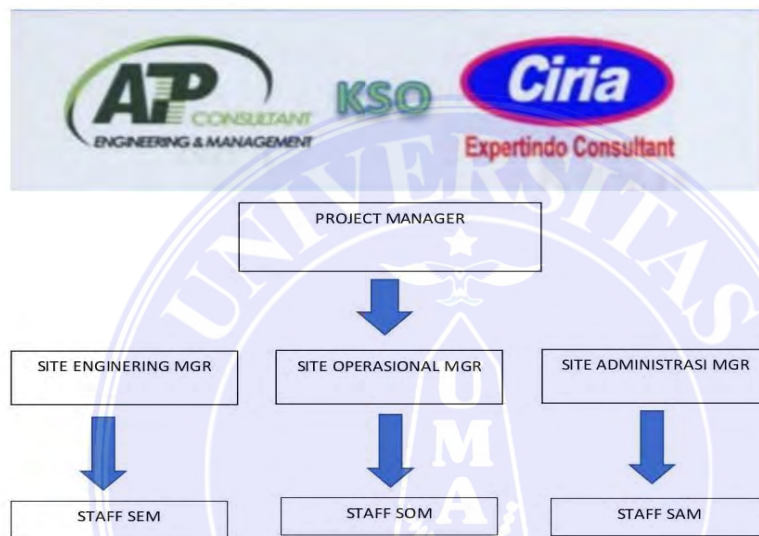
AP CONSULTANT
ENGINEERING & MANAGEMENT

KSO

Ciria
Expertindo Consultant

UNIVERSITAS

PROJECT MANAGER

SITE ENGINERING MGR

SITE OPERASIONAL MGR

SITE ADMINISTRASI MGR

UMA

STAFF SEM

STAFF SOM

STAFF SAM